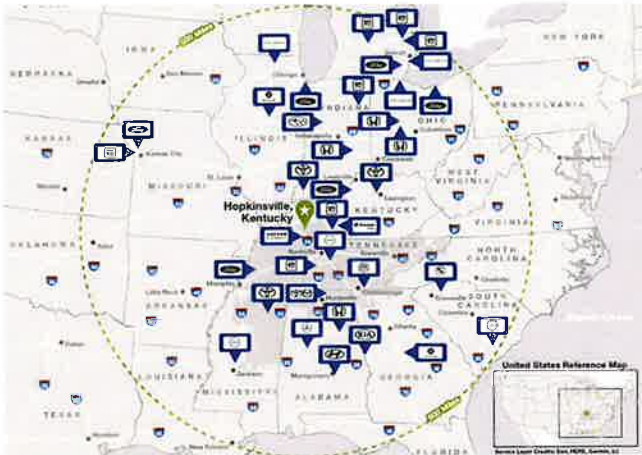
500 Miles

NEBRASKA

IOWA

Omaha

Des Moines

Chicago

Detroit

NEW YORK

PENNSYLVANIA

INDIANA

OHIO

ILLINOIS

Indianapolis

Columbus

KANSAS

Kansas City

MISSOURI

St. Louis

Cincinnati

Louisville

Lexington

WEST VIRGINIA

Wichita

KENTUCKY

VIRGINIA

Hopkinsville, Kentucky

OKLAHOMA

Tulsa

TENNESSEE

Knoxville

NORTH CAROLINA

Memphis

Charlotte

Little Rock

ARKANSAS

Huntsville

Greenville

SOUTH CAROLINA

Columbia

Atlanta

LOUISIANA

MISSISSIPPI

ALABAMA

GEORGIA

Jackson

Montgomery

TEXAS

500 Miles

United States Reference Map

FLORIDA